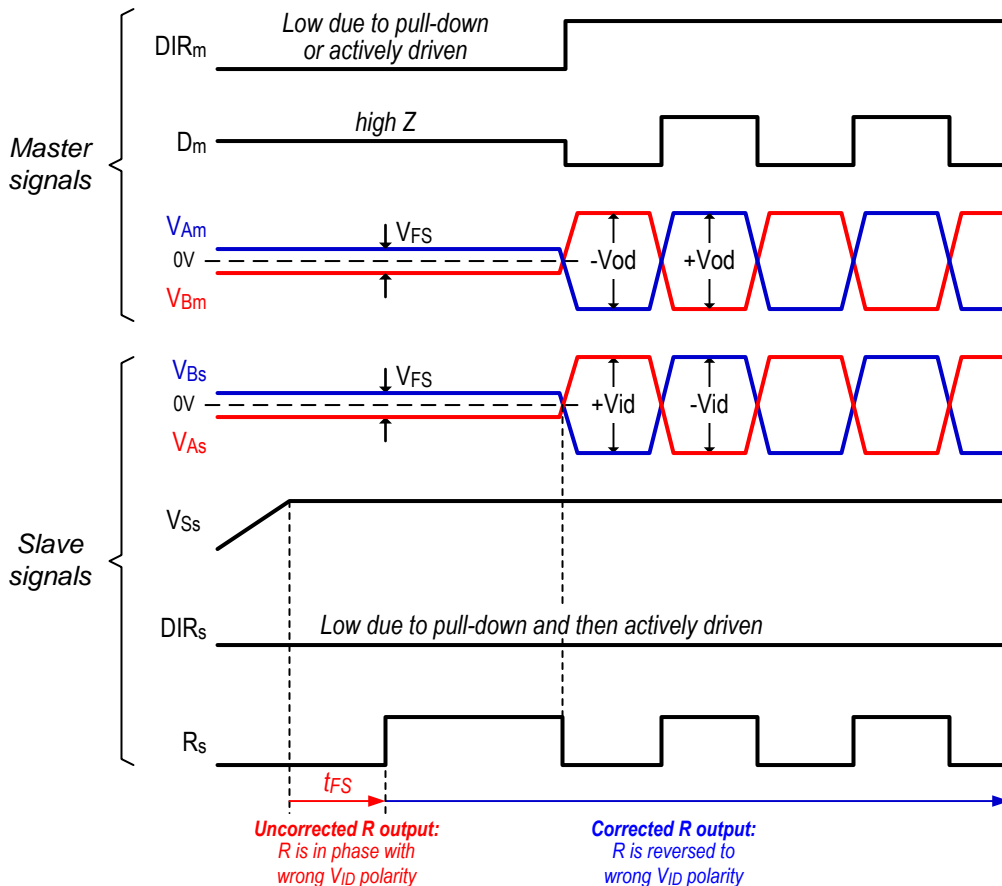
Master signals

$DIR_m$

Low due to pull-down or actively driven

$D_m$

high Z

$V_{Am}$

$V_{FS}$

0V

-Vod

+Vod

$V_{Bm}$

Slave signals

$V_{Bs}$

$V_{FS}$

0V

+Vid

-Vid

$V_{As}$

$V_{Ss}$

$DIR_s$

Low due to pull-down and then actively driven

$R_s$

$t_{FS}$

**Uncorrected R output:**
R is in phase with wrong $V_{ID}$ polarity

**Corrected R output:**
R is reversed to wrong $V_{ID}$ polarity